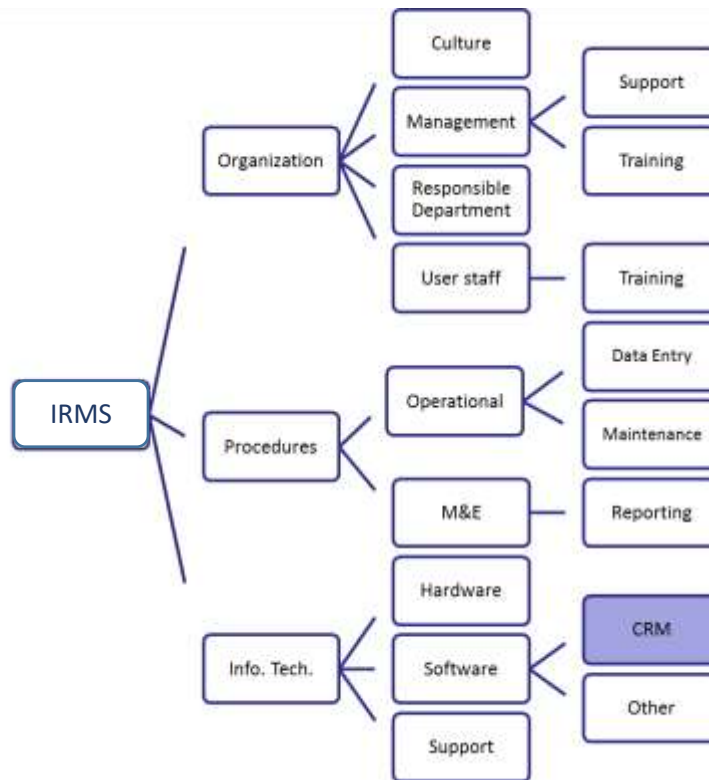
IRMS

Organization

Culture

Management

Support

Training

Responsible Department

User staff

Training

Procedures

Operational

Data Entry

Maintenance

M&E

Reporting

Info. Tech.

Hardware

Software

CRM

Other

Support